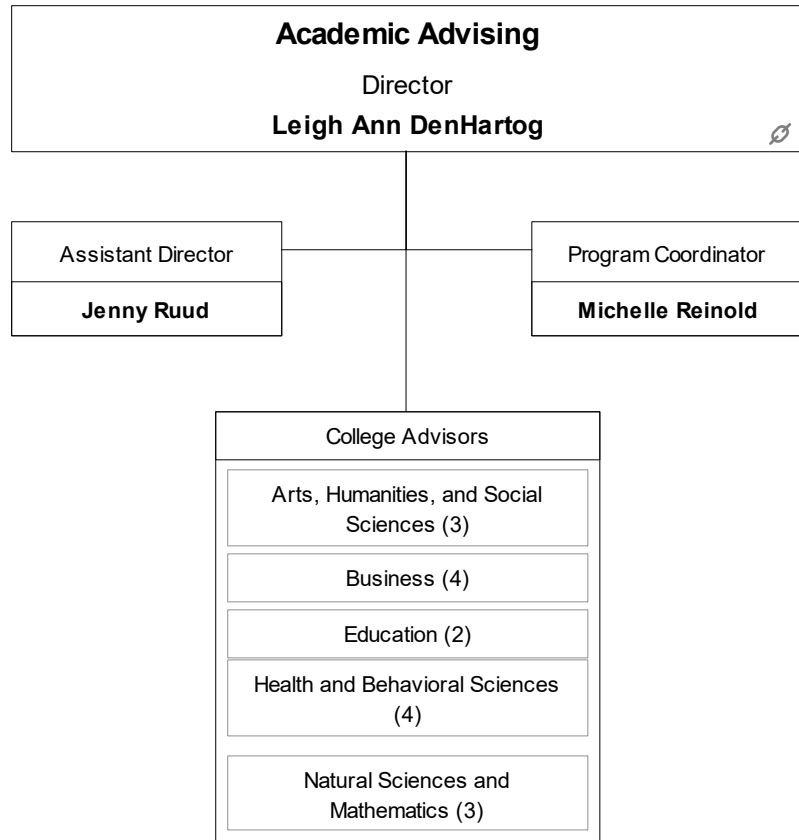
Academic Advising

Director

Leigh Ann DenHartog

Assistant Director

Jenny Ruud

Program Coordinator

Michelle Reinold

College Advisors

Arts, Humanities, and Social Sciences (3)

Business (4)

Education (2)

Health and Behavioral Sciences (4)

Natural Sciences and Mathematics (3)